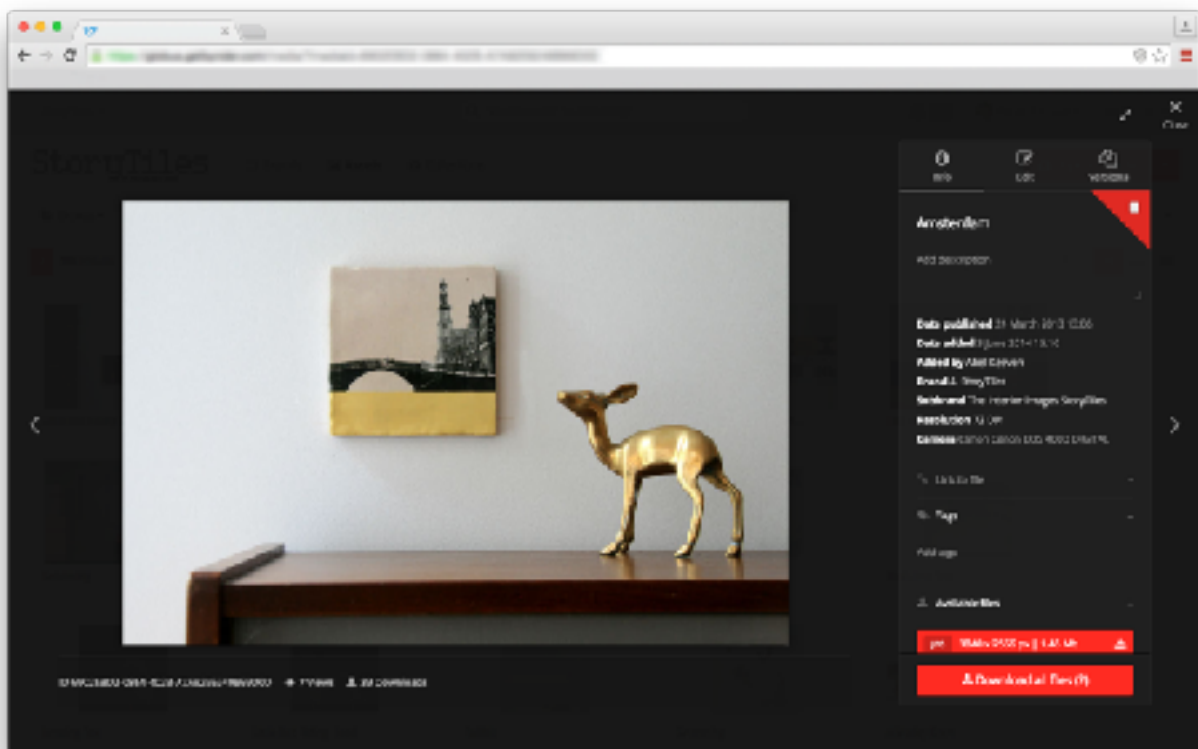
StoryTiles

Info
Edit
Versions

Amsterdam

Add description

Date published 31 March 2013 12:06
Date added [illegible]
Added by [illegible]
Brand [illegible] StoryTiles
Sub-brand The Interior Images StoryTiles
Resolution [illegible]
Camera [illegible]

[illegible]

Tags

Add tags

Available files

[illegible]

Download all files (1)

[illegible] Views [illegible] Downloads

Close